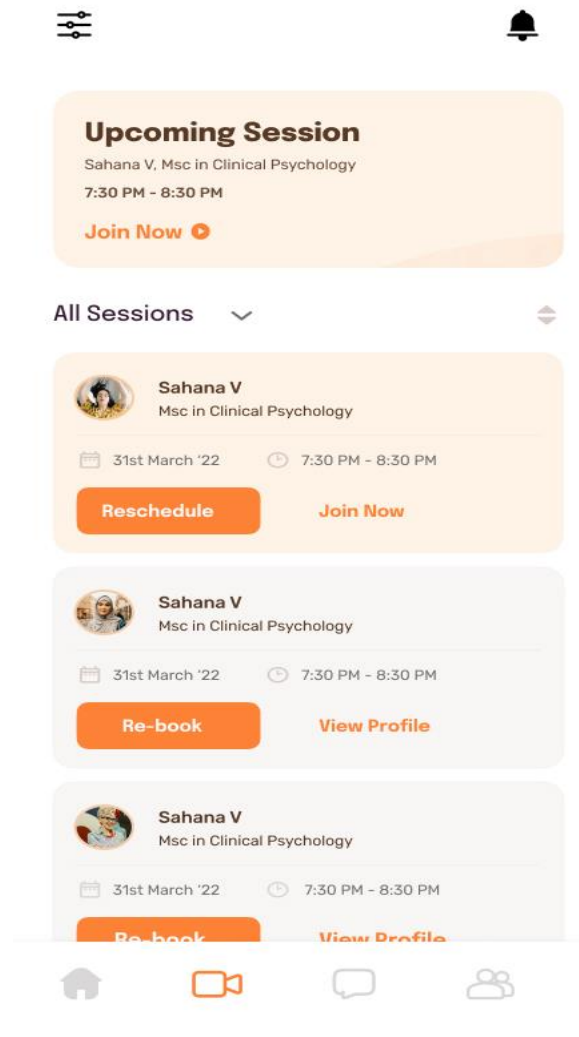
Upcoming Session
Sahana V, Msc in Clinical Psychology
7:30 PM - 8:30 PM
Join Now

All Sessions

Sahana V
Msc in Clinical Psychology
31st March '22
7:30 PM - 8:30 PM
Reschedule
Join Now

Sahana V
Msc in Clinical Psychology
31st March '22
7:30 PM - 8:30 PM
Re-book
View Profile

Sahana V
Msc in Clinical Psychology
31st March '22
7:30 PM - 8:30 PM
Re-book
View Profile